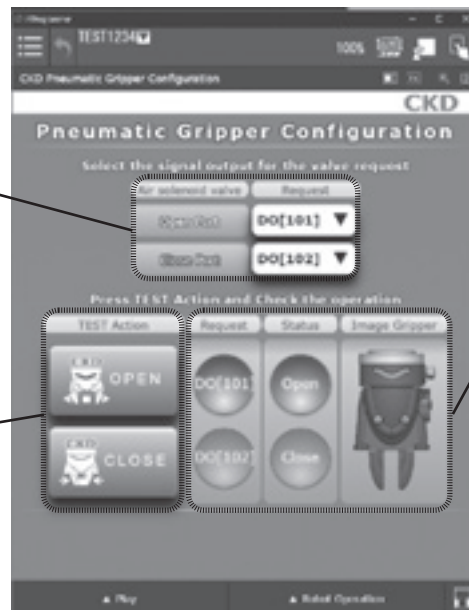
TEST1234

100%

CKD Pneumatic Gripper Configuration

CKD

Pneumatic Gripper Configuration

Select the signal output for the valve request

| Air solenoid valve | Request |
|---|---|
| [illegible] | DO[101] ▼ |
| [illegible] | DO[102] ▼ |

Press TEST Action and Check the operation

TEST Action

CKD OPEN

CKD CLOSE

| Request | Status | Image Gripper |
|---|---|---|
| DO[101] | Open | |
| DO[102] | Close | |

▲ Play

▲ Robot Operation